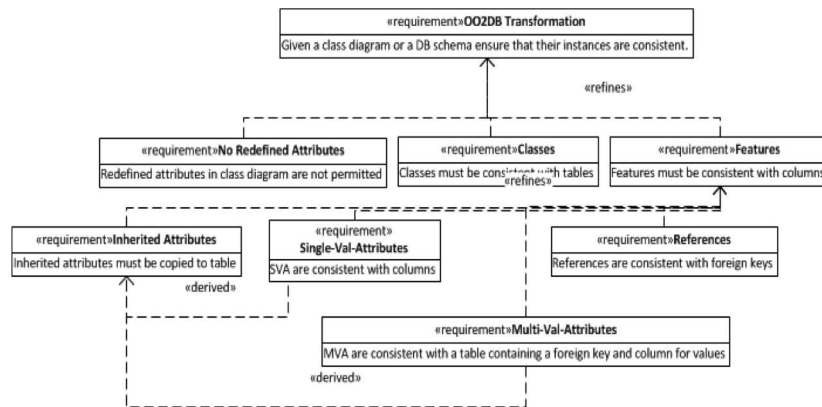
«requirement»OO2DB Transformation
Given a class diagram or a DB schema ensure that their instances are consistent.

«refines»

«requirement»No Redefined Attributes
Redefined attributes in class diagram are not permitted

«requirement»Classes
Classes must be consistent with tables

«refines»

«requirement»Features
Features must be consistent with columns

«requirement»Inherited Attributes
Inherited attributes must be copied to table

«requirement»
Single-Val-Attributes
SVA are consistent with columns

«requirement»References
References are consistent with foreign keys

«derived»

«requirement»Multi-Val-Attributes
MVA are consistent with a table containing a foreign key and column for values

«derived»